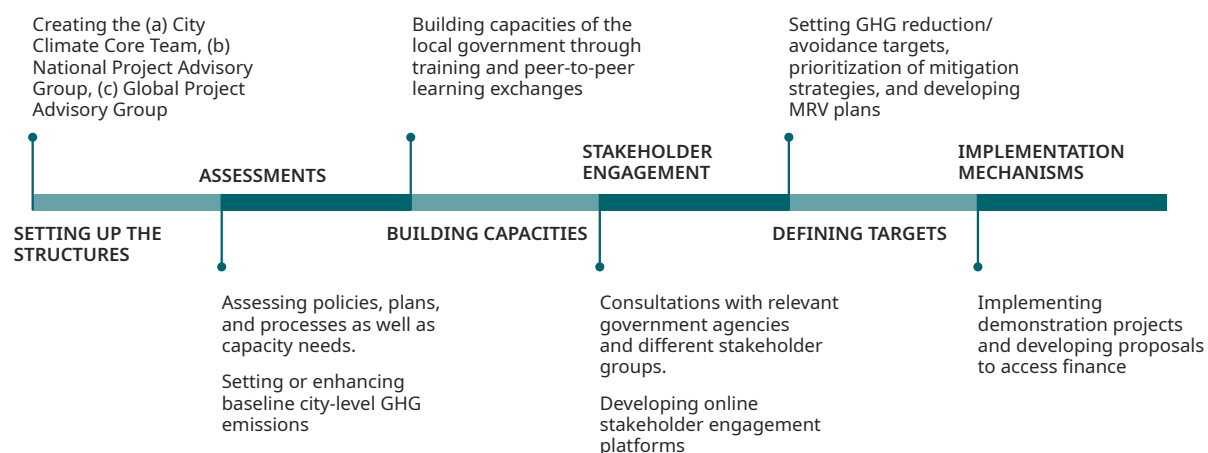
Creating the (a) City Climate Core Team, (b) National Project Advisory Group, (c) Global Project Advisory Group

SETTING UP THE STRUCTURES

ASSESSMENTS

Assessing policies, plans, and processes as well as capacity needs.

Setting or enhancing baseline city-level GHG emissions

Building capacities of the local government through training and peer-to-peer learning exchanges

BUILDING CAPACITIES

STAKEHOLDER ENGAGEMENT

Consultations with relevant government agencies and different stakeholder groups.

Developing online stakeholder engagement platforms

Setting GHG reduction/ avoidance targets, prioritization of mitigation strategies, and developing MRV plans

DEFINING TARGETS

IMPLEMENTATION MECHANISMS

Implementing demonstration projects and developing proposals to access finance